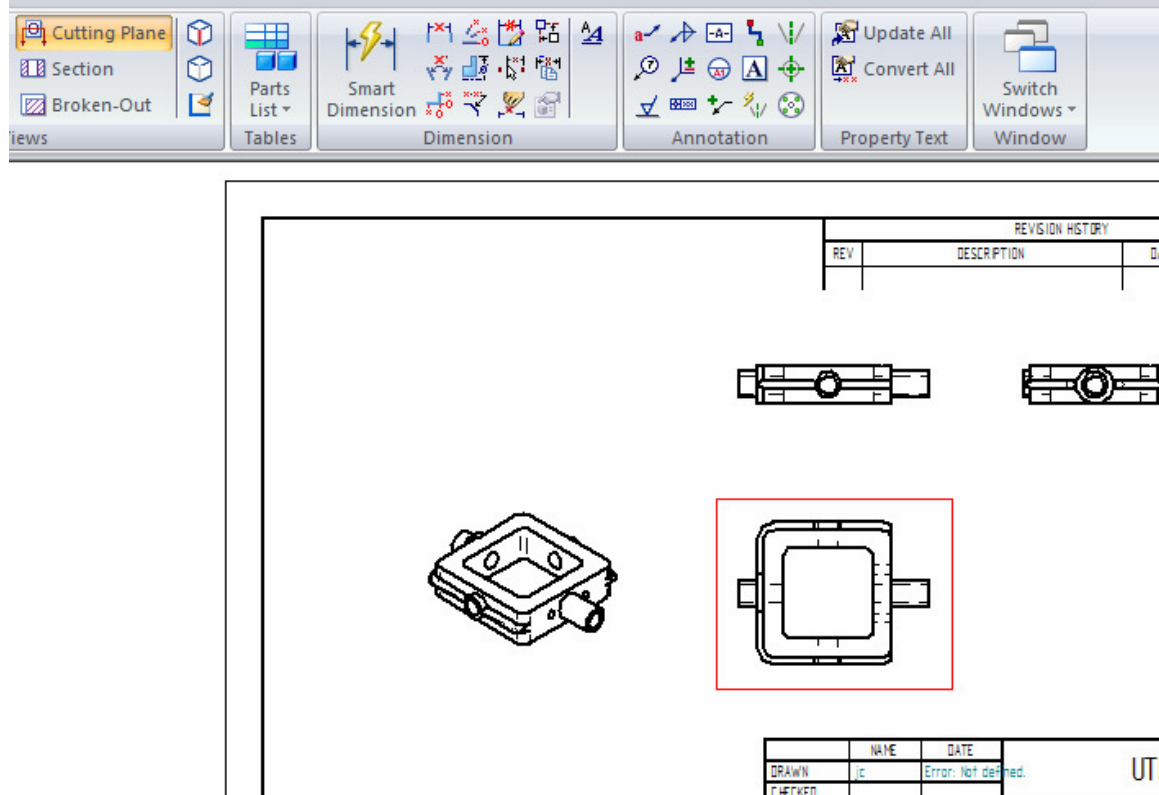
Cutting Plane
Section
Broken-Out
iews
Parts List
Tables
Smart Dimension
Dimension
Annotation
Update All
Convert All
Property Text
Switch Windows
Window

REVISION HISTORY
| REV | DESCRIPTION | D |
|---|---|---|

| | NAME | DATE |
|---|---|---|
| DRAWN | jc | Error: Not defined. |
| CHECKED | | |

UT